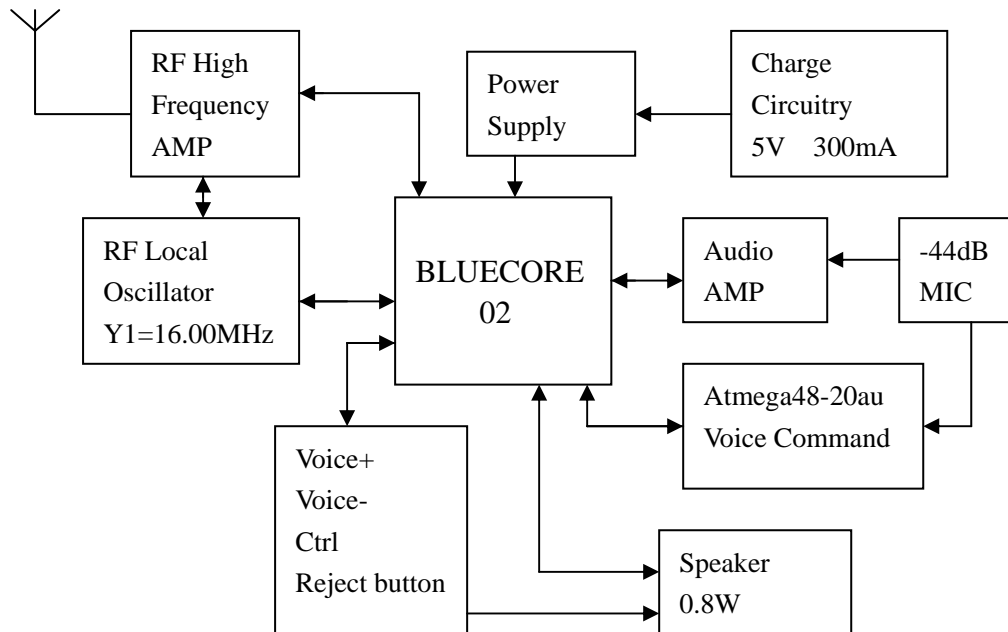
RF High Frequency AMP

Power Supply

Charge Circuitry 5V 300mA

RF Local Oscillator Y1=16.00MHz

BLUECORE 02

Audio AMP

-44dB MIC

Atmega48-20au Voice Command

Voice+ Voice- Ctrl Reject button

Speaker 0.8W